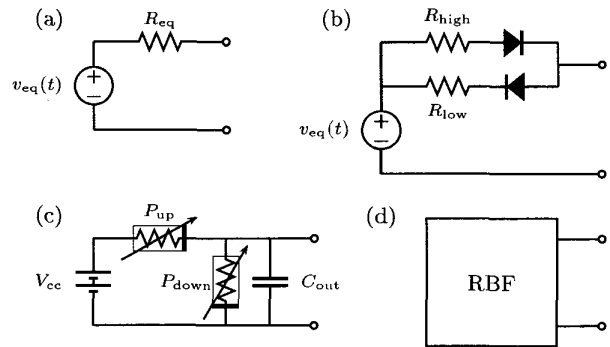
(a)

$R_{\mathrm{eq}}$

$v_{\mathrm{eq}}(t)$

(b)

$R_{\mathrm{high}}$

$R_{\mathrm{low}}$

$v_{\mathrm{eq}}(t)$

(c)

$P_{\mathrm{up}}$

$P_{\mathrm{down}}$

$V_{\mathrm{cc}}$

$C_{\mathrm{out}}$

(d)

RBF